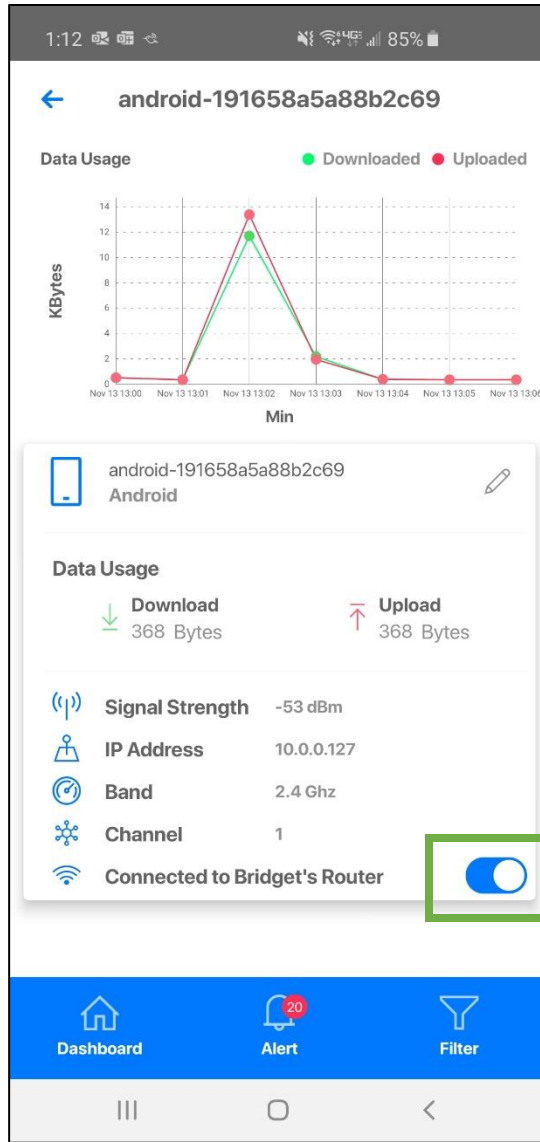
1:12 85%

android-191658a5a88b2c69

Data Usage ● Downloaded ● Uploaded

KBytes
14
12
10
8
6
4
2
0

Nov 13 13:00 Nov 13 13:01 Nov 13 13:02 Nov 13 13:03 Nov 13 13:04 Nov 13 13:05 Nov 13 13:06

Min

android-191658a5a88b2c69
Android

Data Usage

Download
368 Bytes

Upload
368 Bytes

Signal Strength -53 dBm
IP Address 10.0.0.127
Band 2.4 Ghz
Channel 1
Connected to Bridget's Router

Dashboard
20
Alert
Filter